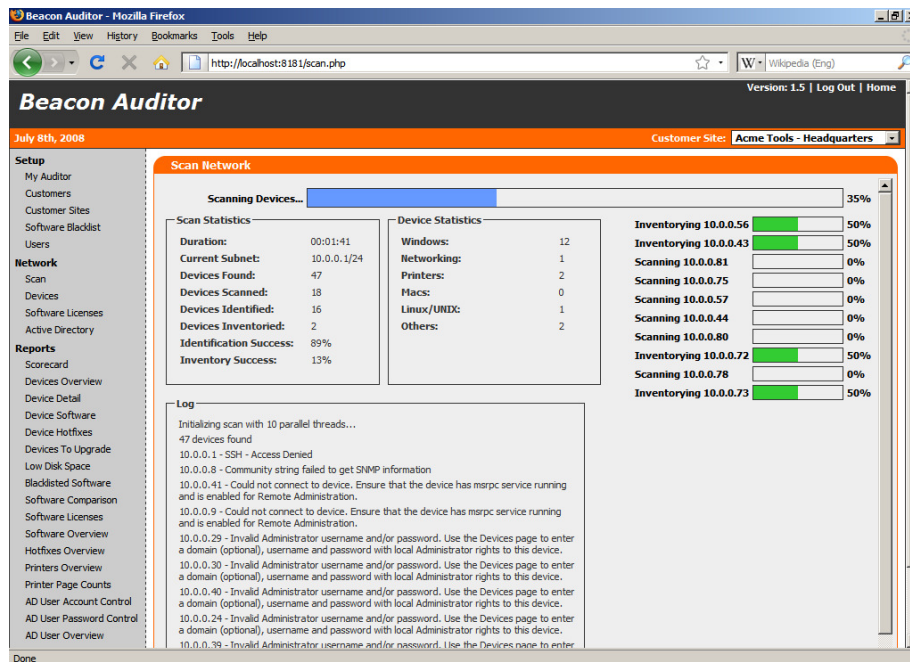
Beacon Auditor - Mozilla Firefox

File Edit View History Bookmarks Tools Help

http://localhost:8181/scan.php

Wikipedia (Eng)

Beacon Auditor

Version: 1.5 | Log Out | Home

July 8th, 2008

Customer Site: Acme Tools - Headquarters

Setup
My Auditor
Customers
Customer Sites
Software Blacklist
Users

Network
Scan
Devices
Software Licenses
Active Directory

Reports
Scorecard
Devices Overview
Device Detail
Device Software
Device Hotfixes
Devices To Upgrade
Low Disk Space
Blacklisted Software
Software Comparison
Software Licenses
Software Overview
Hotfixes Overview
Printers Overview
Printer Page Counts
AD User Account Control
AD User Password Control
AD User Overview

Scan Network

Scanning Devices... 35%

Scan Statistics

| | |
|---|---|
| Duration: | 00:01:41 |
| Current Subnet: | 10.0.0.1/24 |
| Devices Found: | 47 |
| Devices Scanned: | 18 |
| Devices Identified: | 16 |
| Devices Inventoried: | 2 |
| Identification Success: | 89% |
| Inventory Success: | 13% |

Device Statistics

| | |
|---|---|
| Windows: | 12 |
| Networking: | 1 |
| Printers: | 2 |
| Macs: | 0 |
| Linux/UNIX: | 1 |
| Others: | 2 |

Inventorying 10.0.0.56 50%
Inventorying 10.0.0.43 50%
Scanning 10.0.0.81 0%
Scanning 10.0.0.75 0%
Scanning 10.0.0.57 0%
Scanning 10.0.0.44 0%
Scanning 10.0.0.80 0%
Inventorying 10.0.0.72 50%
Scanning 10.0.0.78 0%
Inventorying 10.0.0.73 50%

Log

Initializing scan with 10 parallel threads...

47 devices found

10.0.0.1 - SSH - Access Denied

10.0.0.8 - Community string failed to get SNMP information

10.0.0.41 - Could not connect to device. Ensure that the device has msrpc service running and is enabled for Remote Administration.

10.0.0.9 - Could not connect to device. Ensure that the device has msrpc service running and is enabled for Remote Administration.

10.0.0.29 - Invalid Administrator username and/or password. Use the Devices page to enter a domain (optional), username and password with local Administrator rights to this device.

10.0.0.30 - Invalid Administrator username and/or password. Use the Devices page to enter a domain (optional), username and password with local Administrator rights to this device.

10.0.0.40 - Invalid Administrator username and/or password. Use the Devices page to enter a domain (optional), username and password with local Administrator rights to this device.

10.0.0.24 - Invalid Administrator username and/or password. Use the Devices page to enter a domain (optional), username and password with local Administrator rights to this device.

10.0.0.39 - Invalid Administrator username and/or password. Use the Devices page to enter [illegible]

Done